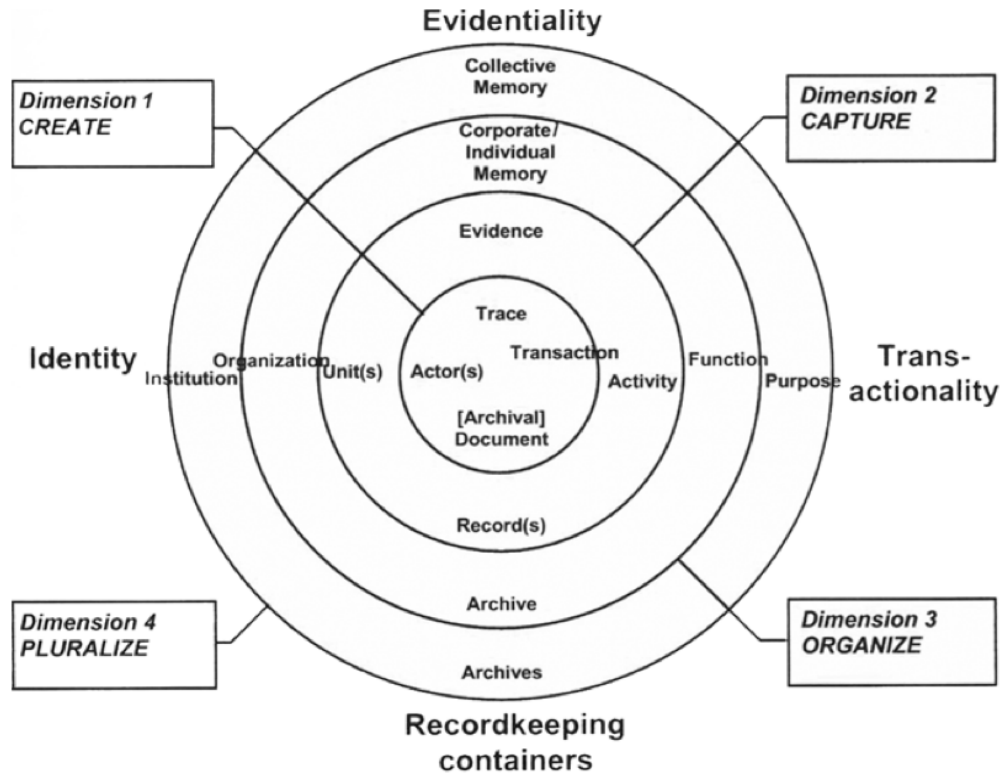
Evidentiality

Dimension 1
CREATE

Collective Memory

Dimension 2
CAPTURE

Corporate/ Individual Memory

Evidence

Trace

Identity

Institution

Organization

Unit(s)

Actor(s)

Transaction

Activity

Function

Purpose

Trans-actionality

[Archival] Document

Record(s)

Archive

Dimension 4
PLURALIZE

Dimension 3
ORGANIZE

Archives

Recordkeeping containers